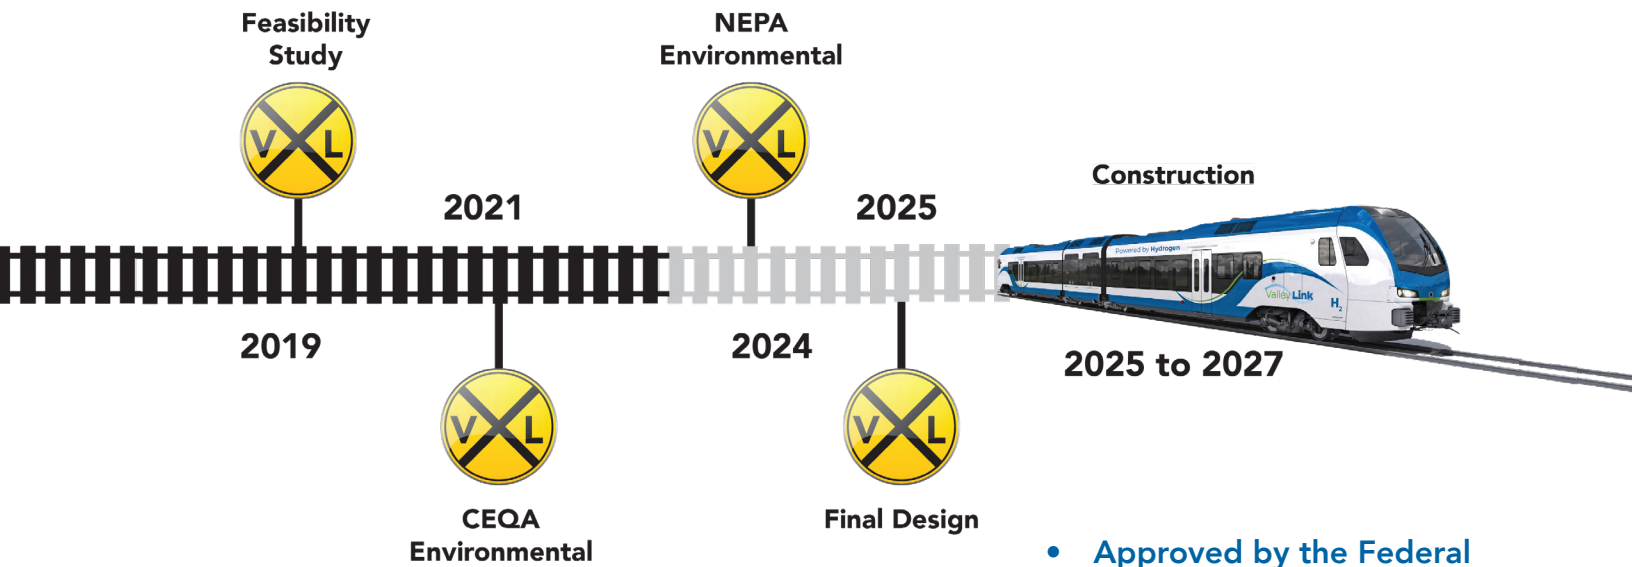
Feasibility Study

NEPA Environmental

Construction

V L

V L

2021

2025

2019

2024

2025 to 2027

Powered by Hydrogen

Valley Link

$H_2$

V L

V L

CEQA Environmental

Final Design

• Approved by the Federal